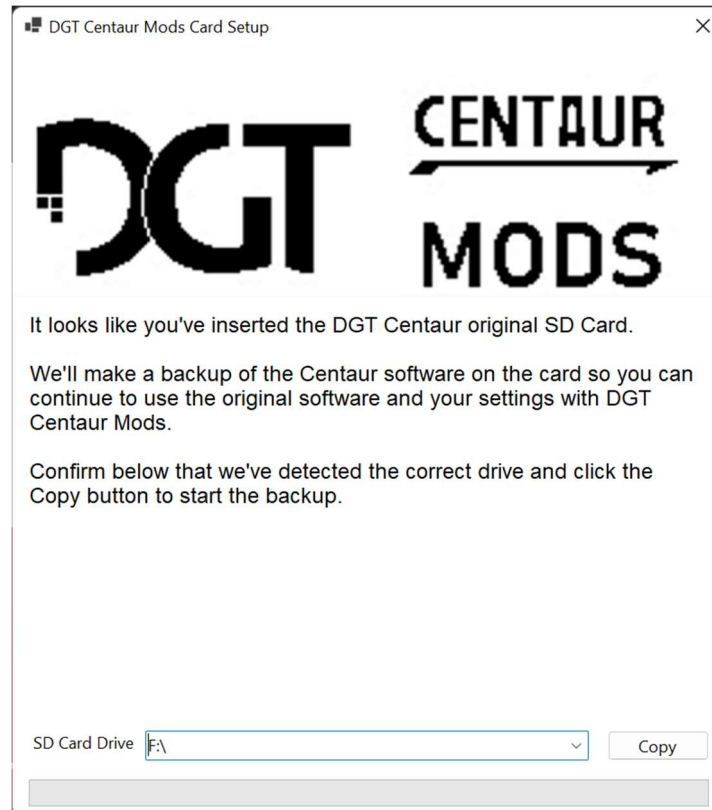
DGT Centaur Mods Card Setup

×

DGT

CENTAUR

MODS

It looks like you've inserted the DGT Centaur original SD Card.

We'll make a backup of the Centaur software on the card so you can continue to use the original software and your settings with DGT Centaur Mods.

Confirm below that we've detected the correct drive and click the Copy button to start the backup.

SD Card Drive F:\

Copy